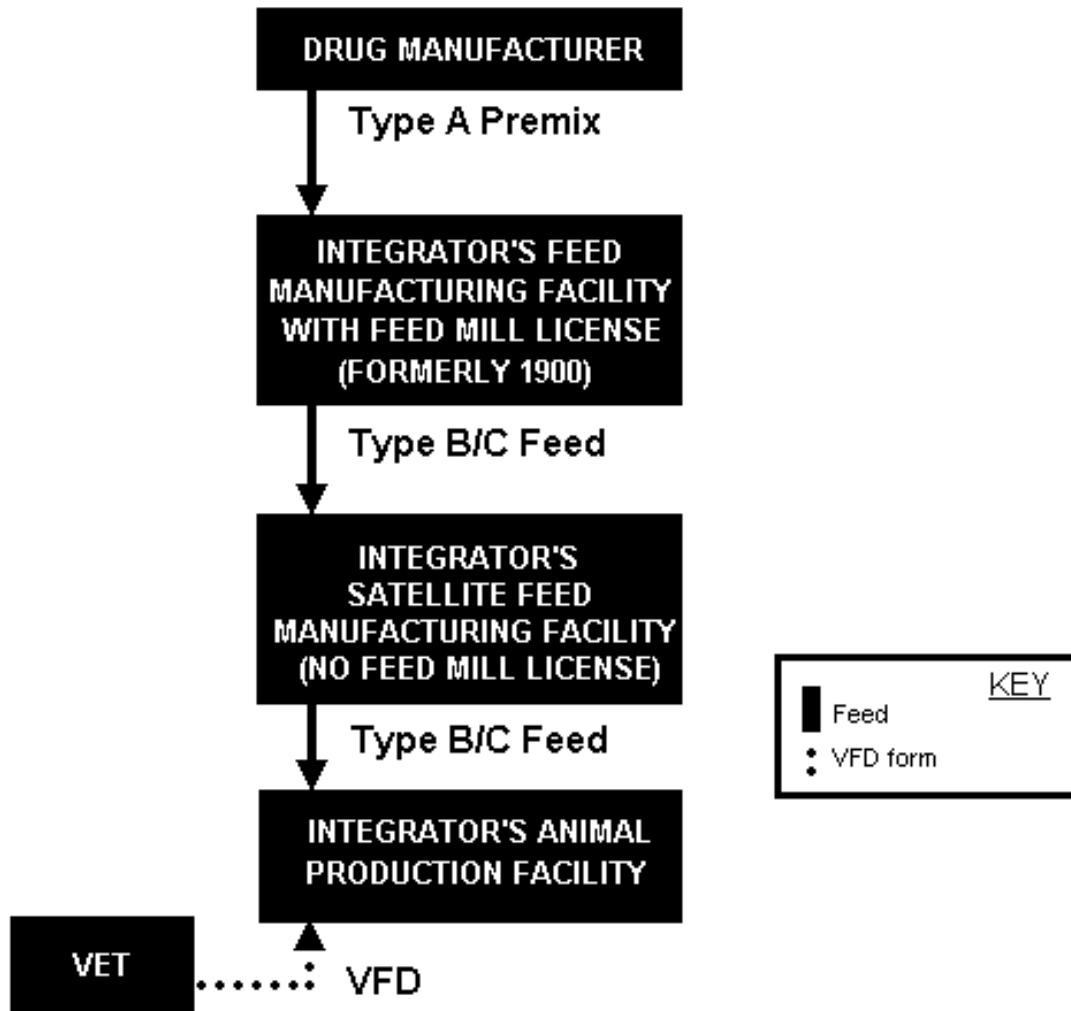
DRUG MANUFACTURER

Type A Premix

INTEGRATOR'S FEED MANUFACTURING FACILITY WITH FEED MILL LICENSE (FORMERLY 1900)

Type B/C Feed

INTEGRATOR'S SATELLITE FEED MANUFACTURING FACILITY (NO FEED MILL LICENSE)

Type B/C Feed

INTEGRATOR'S ANIMAL PRODUCTION FACILITY

VET

VFD

KEY
Feed
VFD form